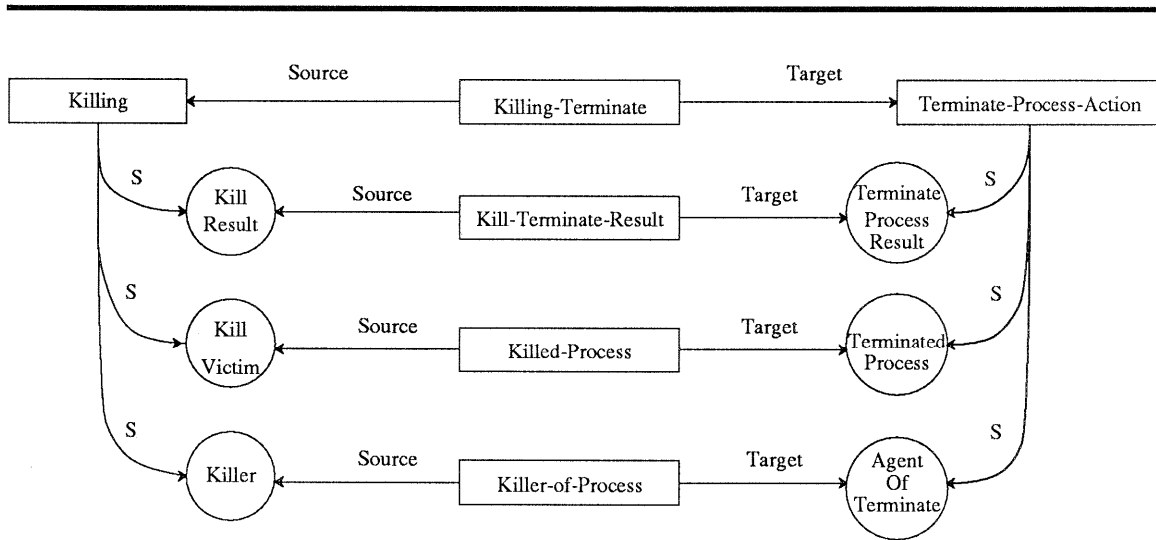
Source
Target
Killing
Killing-Terminate
Terminate-Process-Action

S
Kill Result
Source
Kill-Terminate-Result
Target
Terminate Process Result
S

S
Kill Victim
Source
Killed-Process
Target
Terminated Process
S

S
Killer
Source
Killer-of-Process
Target
Agent Of Terminate
S